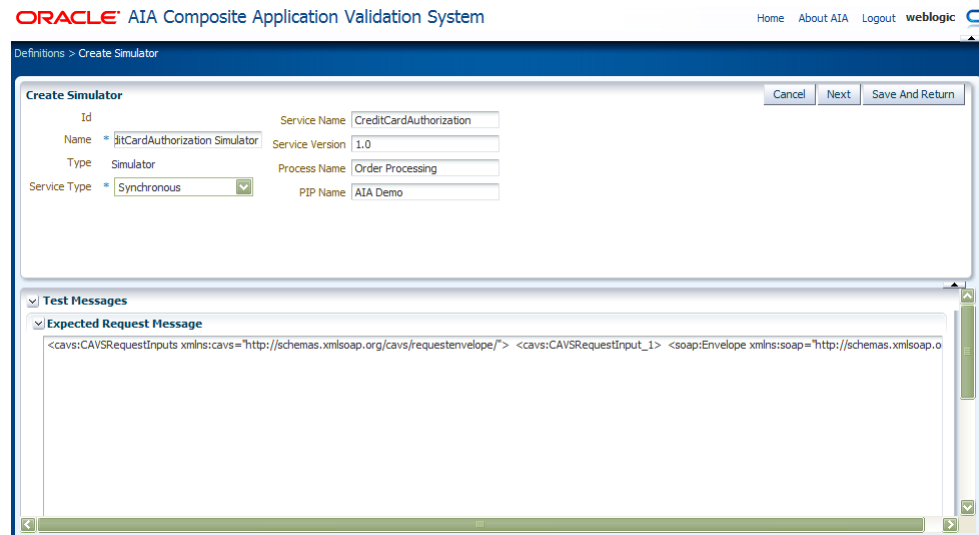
ORACLE AIA Composite Application Validation System

Home About AIA Logout weblogic

Definitions > Create Simulator

Create Simulator

Cancel Next Save And Return

Id

Name * ditCardAuthorization Simulator

Type Simulator

Service Type * Synchronous

Service Name CreditCardAuthorization

Service Version 1.0

Process Name Order Processing

PIP Name AIA Demo

Test Messages

Expected Request Message

<cavs:CAVSRequestInputs xmlns:cavs="http://schemas.xmlsoap.org/cavs/requestenvelope/"> <cavs:CAVSRequestInput_1> <soap:Envelope xmlns:soap="http://schemas.xmlsoap.o